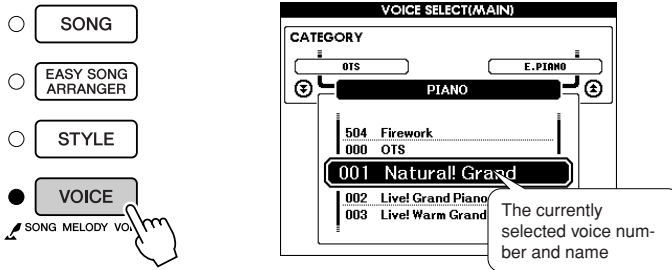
SONG

EASY SONG ARRANGER

STYLE

VOICE

SONG MELODY VO

VOICE SELECT(MAIN)

CATEGORY

OTS

E.PIANO

PIANO

504 Firework
000 OTS
001 Natural! Grand
002 Live! Grand Piano
003 Live! Warm Grand

The currently selected voice number and name